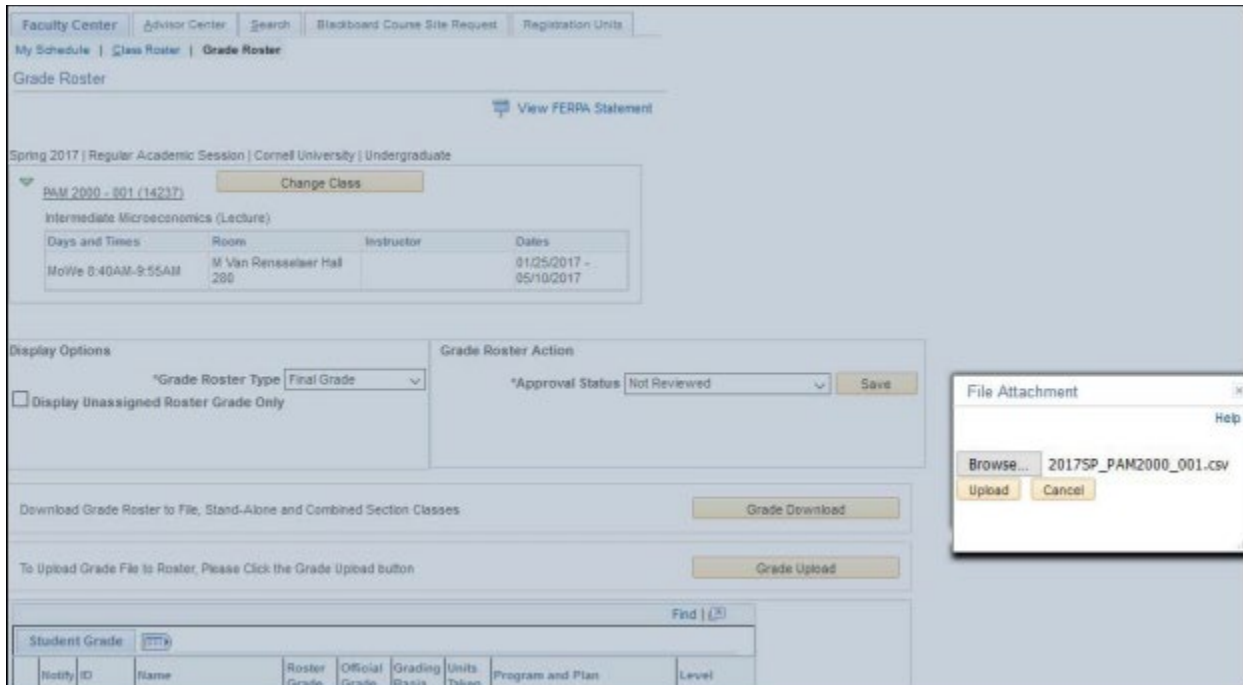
Faculty Center | Advisor Center | Search | Blackboard Course Site Request | Registration Units

My Schedule | Class Roster | Grade Roster

Grade Roster

View FERPA Statement

Spring 2017 | Regular Academic Session | Cornell University | Undergraduate

PAM 2000 - 001 (14237) Change Class

Intermediate Microeconomics (Lecture)

| Days and Times | Room | Instructor | Dates |
|---|---|---|---|
| MoWe 8:40AM-9:55AM | M Van Rensselaer Hall 280 | | 01/25/2017 - 05/10/2017 |

Display Options

*Grade Roster Type Final Grade

Display Unassigned Roster Grade Only

Grade Roster Action

*Approval Status Not Reviewed Save

Download Grade Roster to File, Stand-Alone and Combined Section Classes Grade Download

To Upload Grade File to Roster, Please Click the Grade Upload button Grade Upload

Find | 

Student Grade

| Notify | ID | Name | Roster Grade | Official Grade | Grading Basis | Units Taken | Program and Plan | Level |
|---|---|---|---|---|---|---|---|---|

File Attachment

Help

Browse... 2017SP_PAM2000_001.csv

Upload Cancel